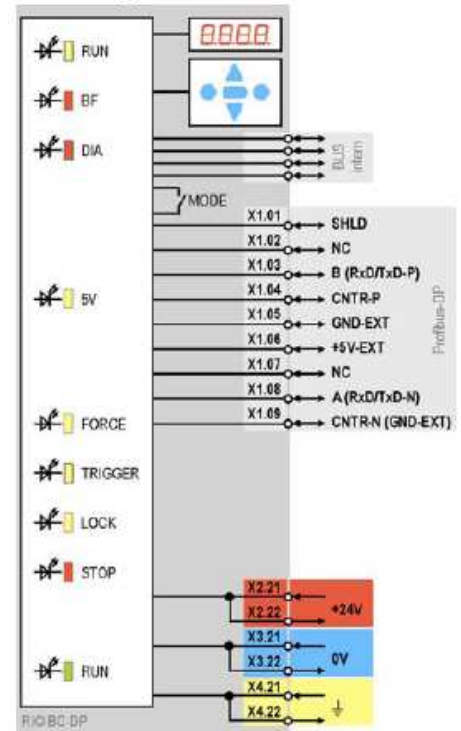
8888

RUN

BF

DIA

BUS intern

MODE

X1.01 SHLD
X1.02 NC
X1.03 B (RxD/TxD-P)
X1.04 CNTR-P
X1.05 GND-EXT
X1.06 +5V-EXT
X1.07 NC
X1.08 A (RxD/TxD-N)
X1.09 CNTR-N (GND-EXT)

Profibus-DP

5V

FORCE

TRIGGER

LOCK

STOP

X2.21
X2.22
+24V

X3.21
X3.22
0V

X4.21
X4.22
⏚

RUN

RIOBC-DP